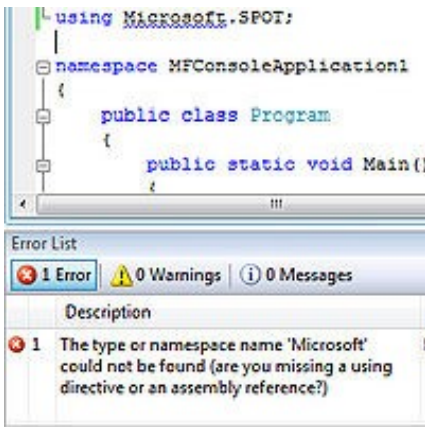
using Microsoft.SPOT;

namespace MFConsoleApplication1
{
public class Program
{
public static void Main()
{

Error List
1 Error | 0 Warnings | 0 Messages
Description
1 The type or namespace name 'Microsoft' could not be found (are you missing a using directive or an assembly reference?)